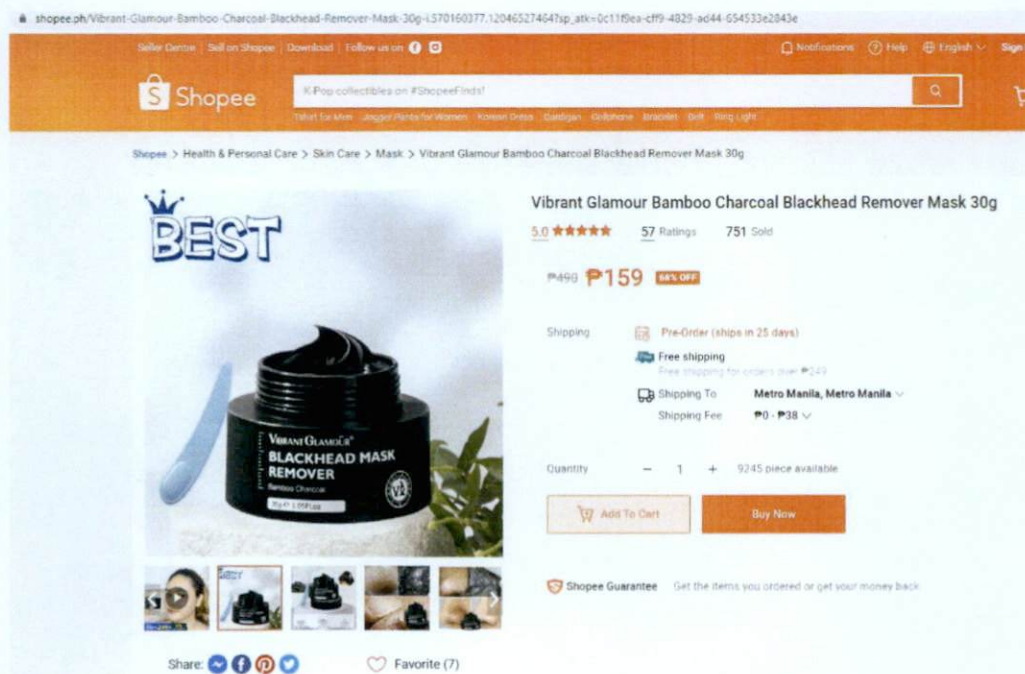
shopee.ph/Vibrant-Glamour-Bamboo-Charcoal-Blackhead-Remover-Mask-30g-i.570160377.12046527464?sp_atk=0c11f9ea-cff9-4829-ad44-654533e2843e

Seller Centre | Sell on Shopee | Download | Follow us on

Notifications Help English Sign

Shopee

K-Pop collectibles on #ShopeeFinds!

Tshirt for Men Jogger Pants for Women Korean Dress Cardigan Cellphone bracelet Gift Ring Light

Shopee > Health & Personal Care > Skin Care > Mask > Vibrant Glamour Bamboo Charcoal Blackhead Remover Mask 30g

BEST

VIBRANT GLAMOUR
BLACKHEAD MASK REMOVER
Bamboo Charcoal

Vibrant Glamour Bamboo Charcoal Blackhead Remover Mask 30g

5.0 ★★★★★ 57 Ratings 751 Sold

₱490 ₱159 68% OFF

Shipping

Pre-Order (ships in 25 days)

Free shipping

Free shipping for orders over ₱249

Shipping To Metro Manila, Metro Manila

Shipping Fee ₱0 - ₱38

Quantity − 1 + 9245 piece available

Add To Cart

Buy Now

Shopee Guarantee Get the items you ordered or get your money back.

Share:

Favorite (7)